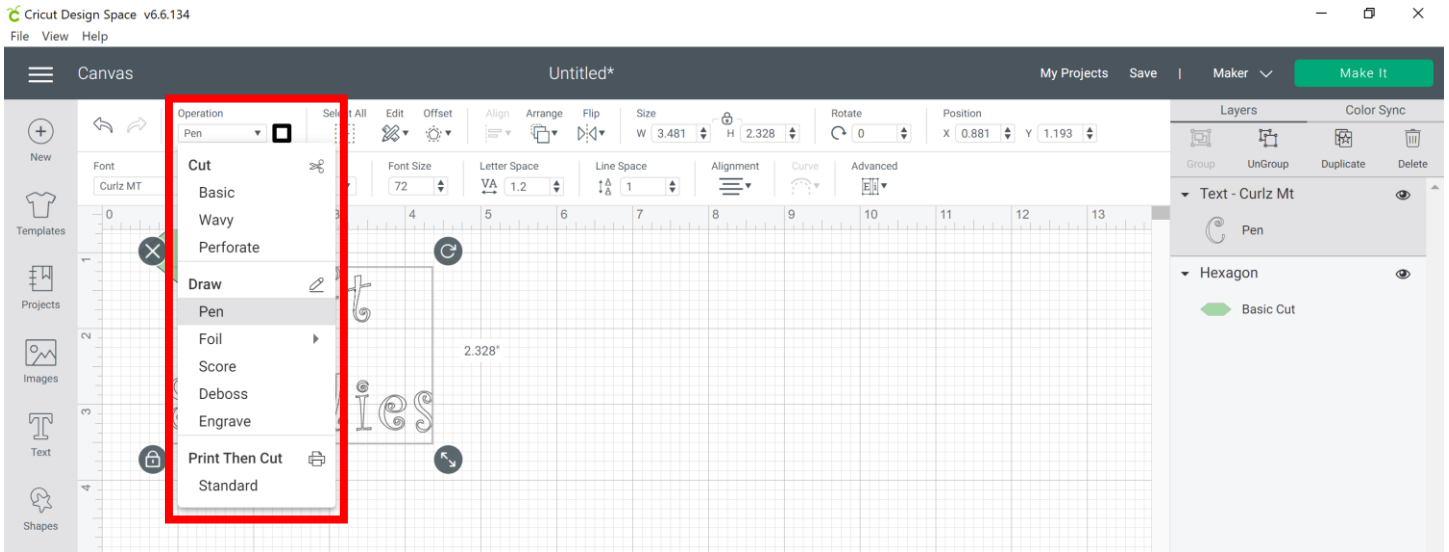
Cricut Design Space v6.6.134
File View Help

Canvas
Untitled*
My Projects Save | Maker
Make It

New
Templates
Projects
Images
Text
Shapes

Operation
Pen
Select All
Edit
Offset
Align
Arrange
Flip
Size
W 3.481 H 2.328
Rotate
0
Position
X 0.881 Y 1.193

Font
Curlz MT
Font Size
72
Letter Space
1.2
Line Space
1
Alignment
Curve
Advanced

Cut
Basic
Wavy
Perforate
Draw
Pen
Foil
Score
Deboss
Engrave
Print Then Cut
Standard

0 3 4 5 6 7 8 9 10 11 12 13
1 2 3 4

2.328"

Layers
Color Sync
Group
UnGroup
Duplicate
Delete
Text - Curlz Mt
Pen
Hexagon
Basic Cut